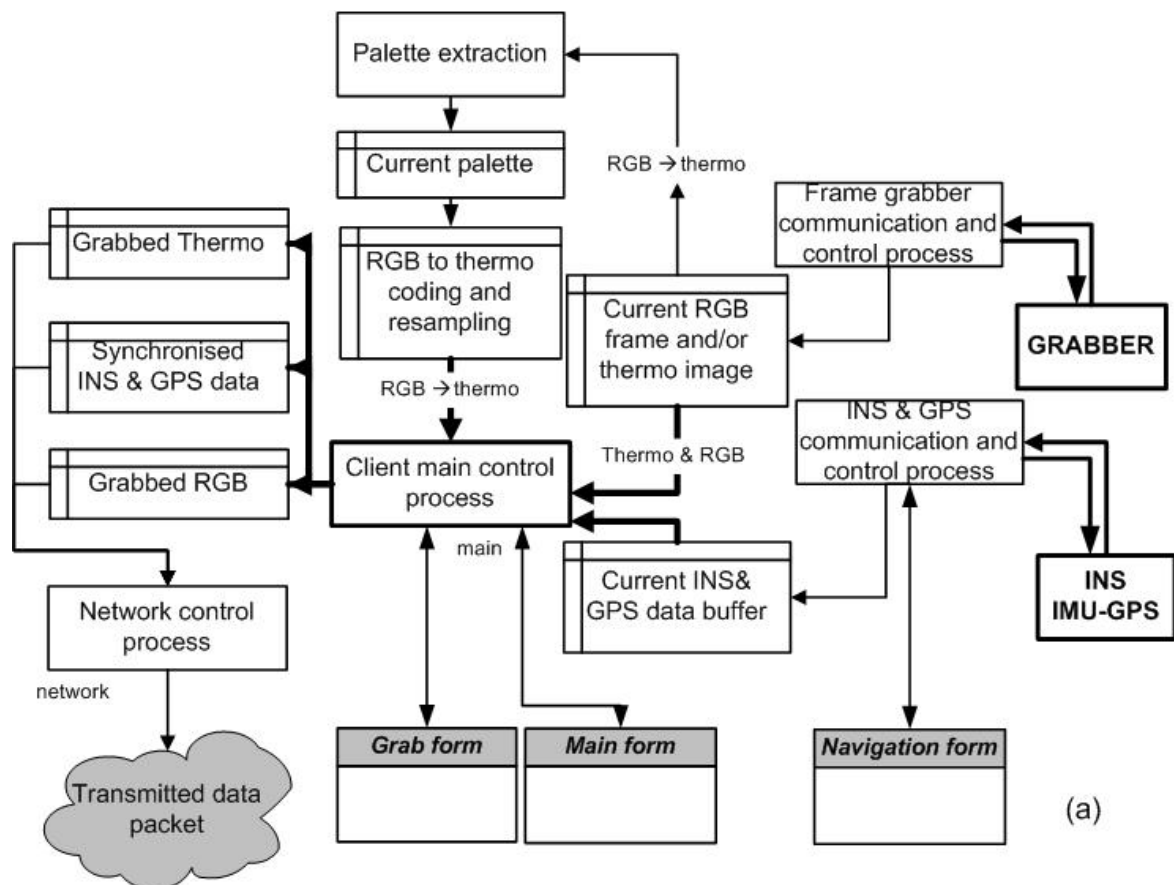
Palette extraction

RGB → thermo

Current palette

Frame grabber communication and control process

Grabbed Thermo

RGB to thermo coding and resampling

Current RGB frame and/or thermo image

GRABBER

Synchronised INS & GPS data

RGB → thermo

INS & GPS communication and control process

Thermo & RGB

Grabbed RGB

Client main control process

main

Current INS& GPS data buffer

INS IMU-GPS

Network control process

network

Grab form

Main form

Navigation form

Transmitted data packet

(a)